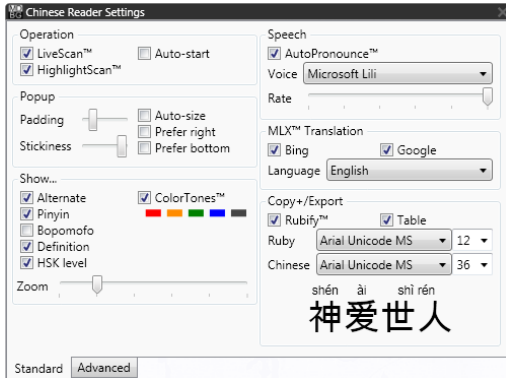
Chinese Reader Settings

Operation
LiveScan™
Auto-start
HighlightScan™

Popup
Padding
Auto-size
Prefer right
Stickiness
Prefer bottom

Show...
Alternate
ColorTones™
Pinyin
Bopomofo
Definition
HSK level
Zoom

Speech
AutoPronounce™
Voice Microsoft Lili
Rate

MLX™ Translation
Bing
Google
Language English

Copy+/Export
Rubify™
Table
Ruby Arial Unicode MS 12
Chinese Arial Unicode MS 36

shén ài shì rén
神爱世人

Standard Advanced